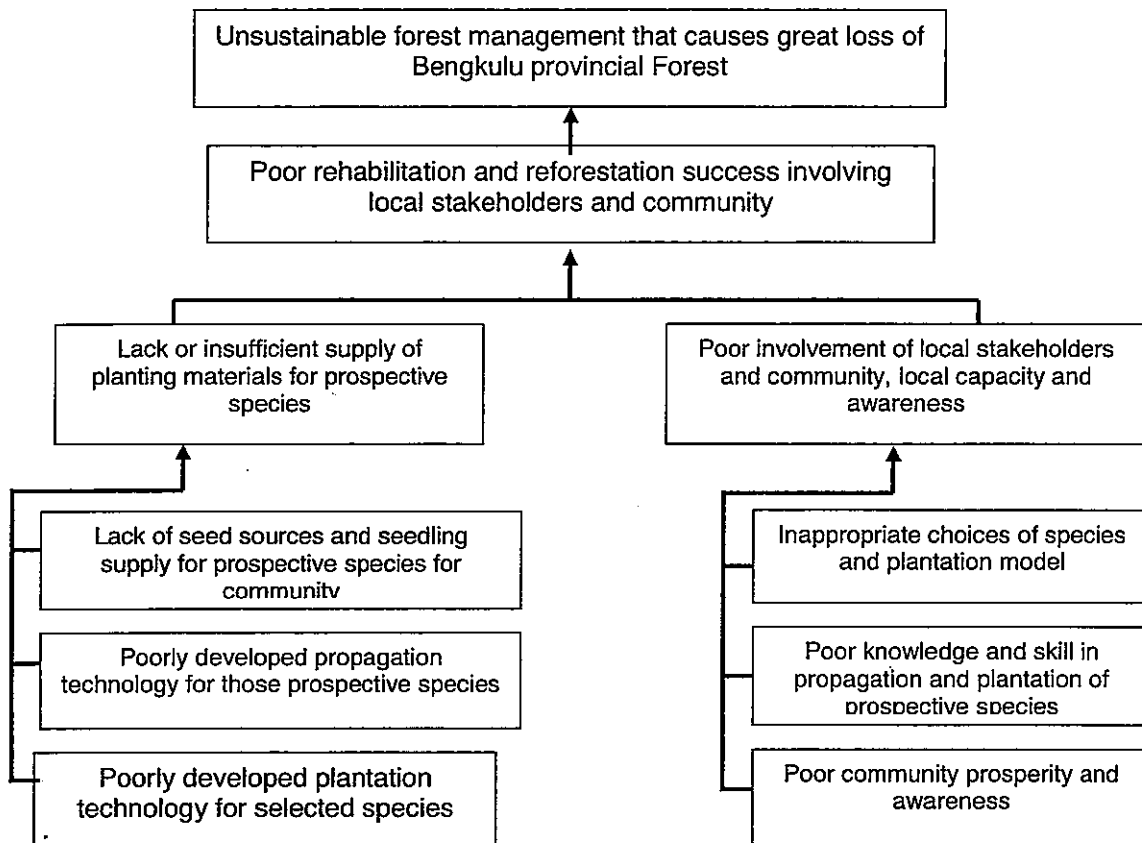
Unsustainable forest management that causes great loss of Bengkulu provincial Forest

Poor rehabilitation and reforestation success involving local stakeholders and community

Lack or insufficient supply of planting materials for prospective species

Lack of seed sources and seedling supply for prospective species for community

Poorly developed propagation technology for those prospective species

Poorly developed plantation technology for selected species

Poor involvement of local stakeholders and community, local capacity and awareness

Inappropriate choices of species and plantation model

Poor knowledge and skill in propagation and plantation of prospective species

Poor community prosperity and awareness